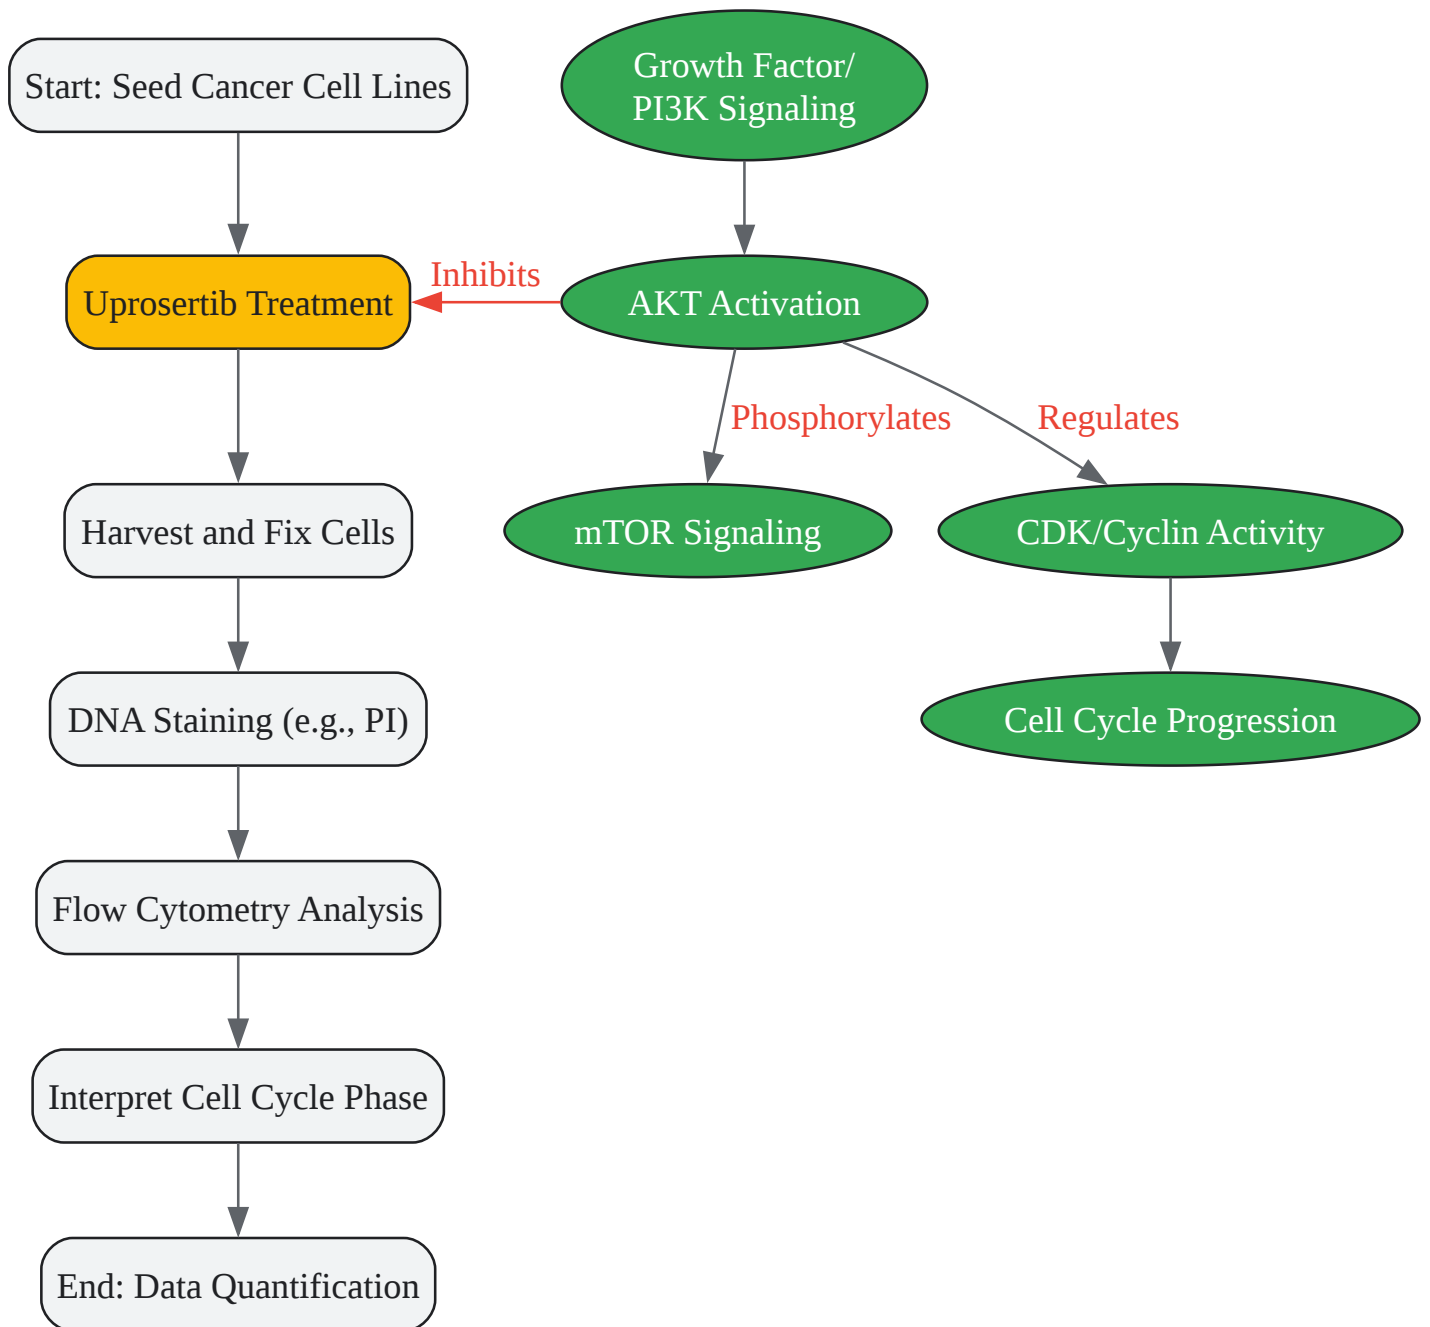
Start: Seed Cancer Cell Lines

Growth Factor/
PI3K Signaling

Uprosertib Treatment

Inhibits

AKT Activation

Phosphorylates

Regulates

Harvest and Fix Cells

mTOR Signaling

CDK/Cyclin Activity

DNA Staining (e.g., PI)

Cell Cycle Progression

Flow Cytometry Analysis

Interpret Cell Cycle Phase

End: Data Quantification